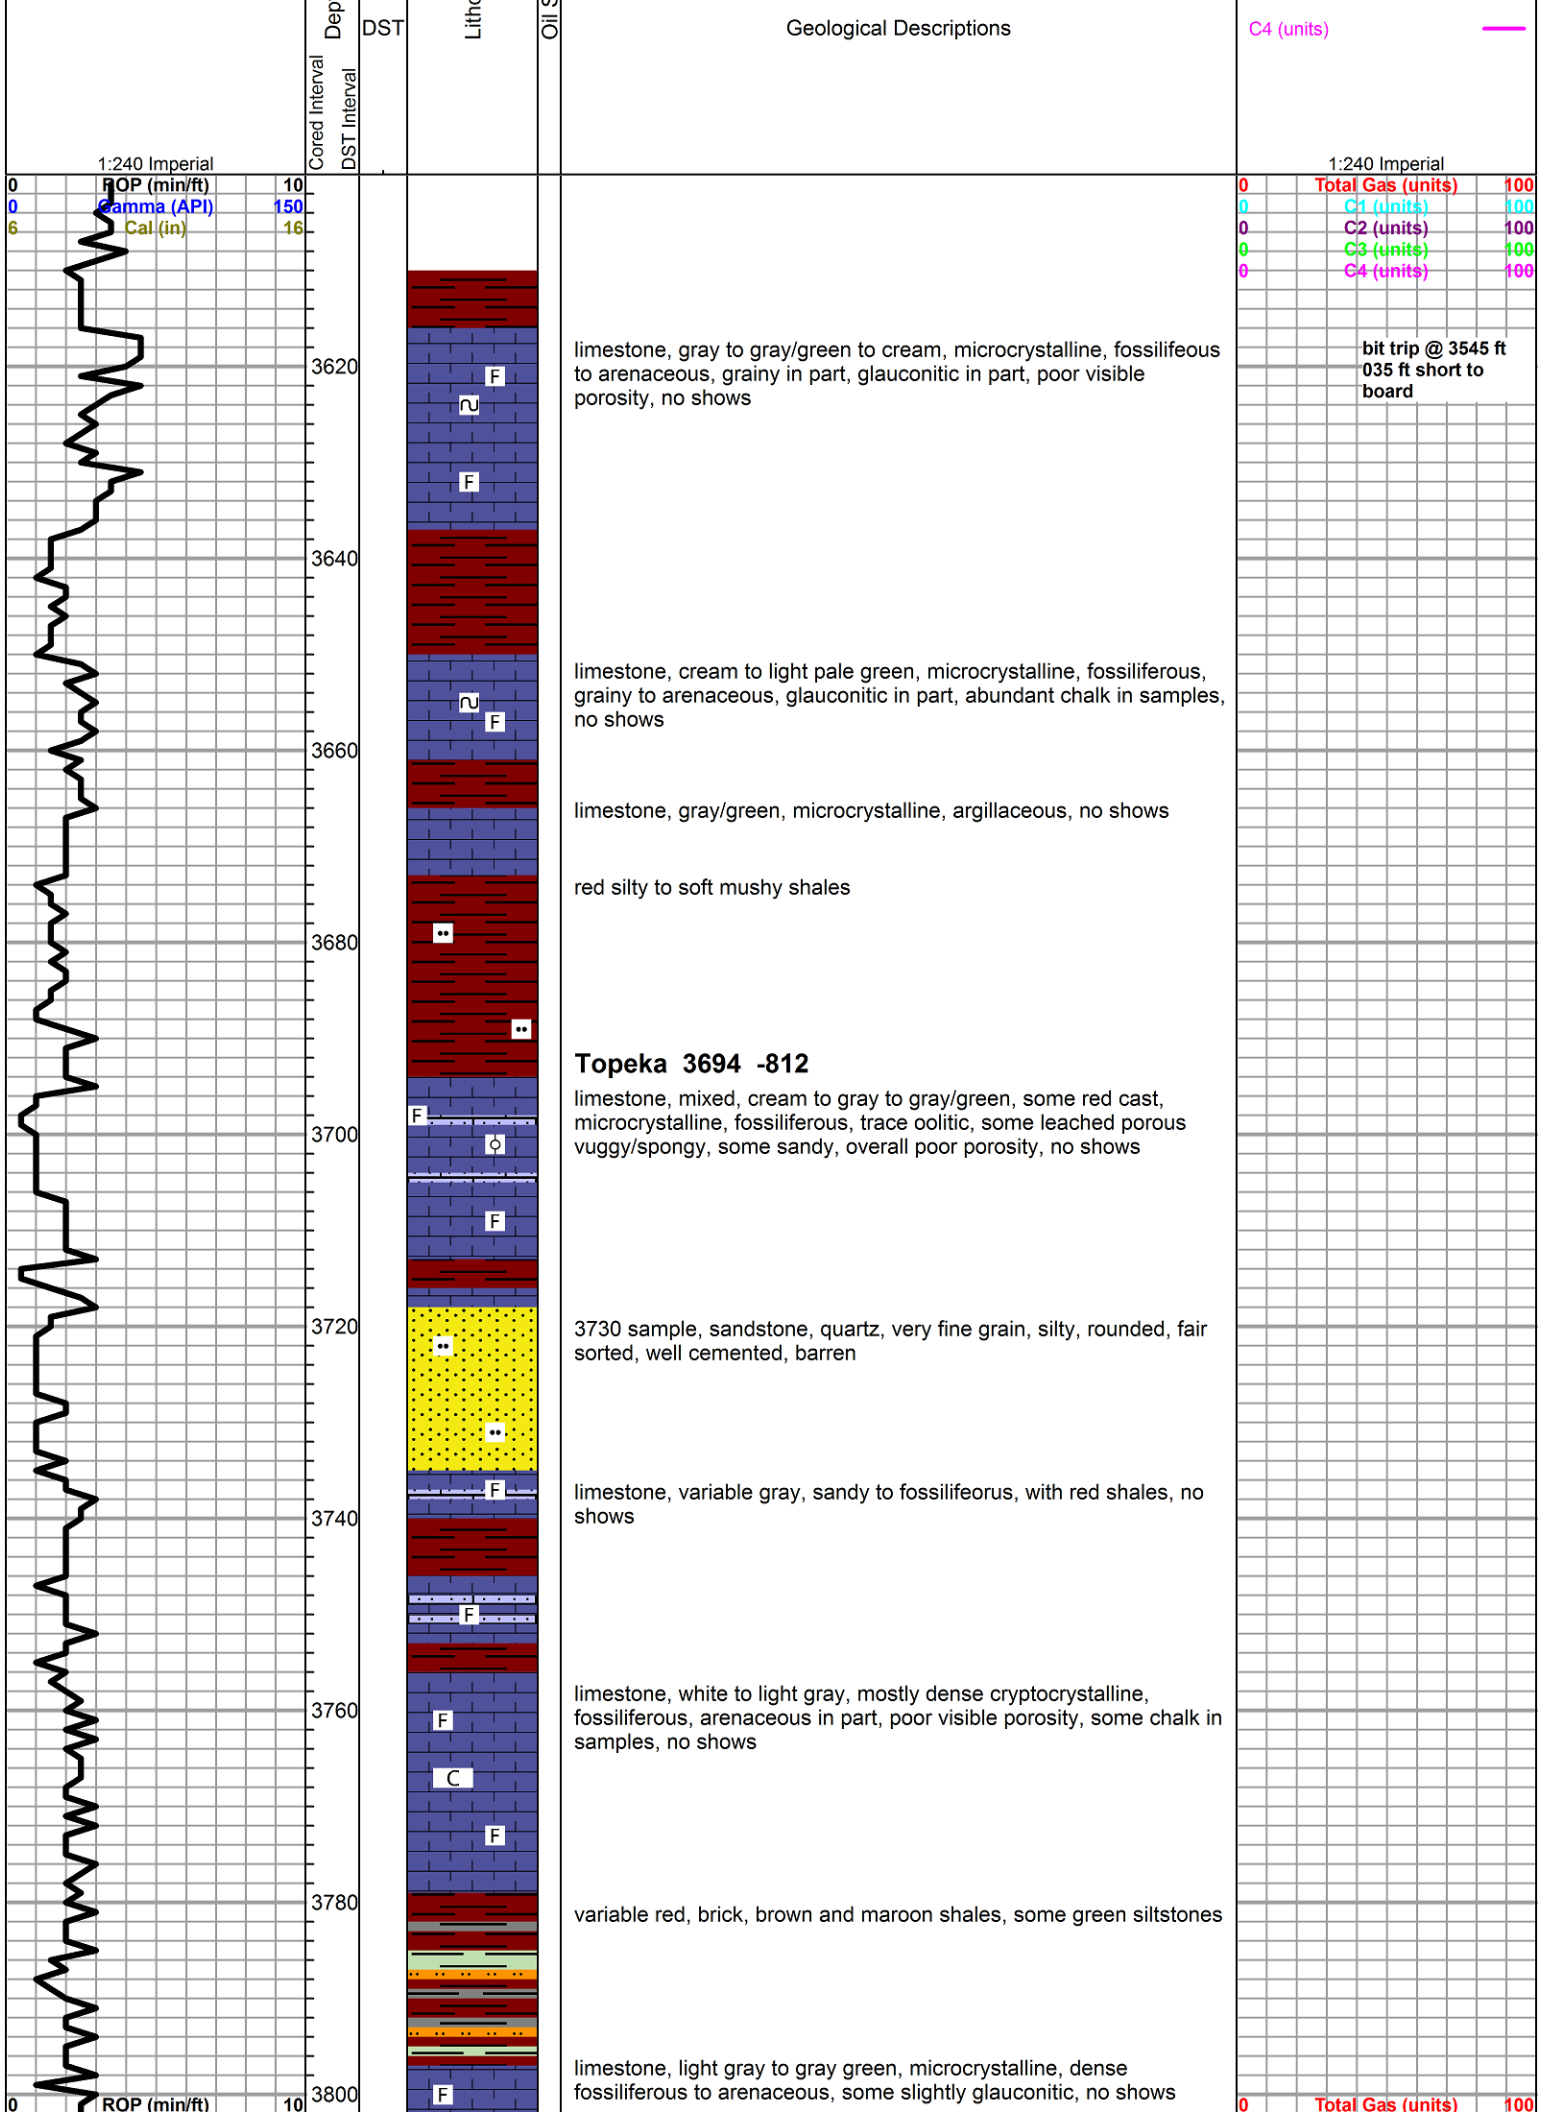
Dep
DST
Litho
Oil S
Geological Descriptions
C4 (units)

Cored Interval
DST Interval

1:240 Imperial
0 ROP (min/ft) 10
0 Gamma (API) 150
6 Cal (in) 16

1:240 Imperial
0 Total Gas (units) 100
0 C1 (units) 100
0 C2 (units) 100
0 C3 (units) 100
0 C4 (units) 100

bit trip @ 3545 ft 035 ft short to board

3620
F
F

limestone, gray to gray/green to cream, microcrystalline, fossilifeous to arenaceous, grainy in part, glauconitic in part, poor visible porosity, no shows

3640

limestone, cream to light pale green, microcrystalline, fossiliferous, grainy to arenaceous, glauconitic in part, abundant chalk in samples, no shows

F
3660

limestone, gray/green, microcrystalline, argillaceous, no shows

red silty to soft mushy shales

3680

Topeka 3694 -812
limestone, mixed, cream to gray to gray/green, some red cast, microcrystalline, fossiliferous, trace oolitic, some leached porous vuggy/spongy, some sandy, overall poor porosity, no shows

F
3700
F

3720
3730 sample, sandstone, quartz, very fine grain, silty, rounded, fair sorted, well cemented, barren

F
limestone, variable gray, sandy to fossilifeorus, with red shales, no shows
3740

F

3760
F
limestone, white to light gray, mostly dense cryptocrystalline, fossiliferous, arenaceous in part, poor visible porosity, some chalk in samples, no shows
C
F

3780
variable red, brick, brown and maroon shales, some green siltstones

limestone, light gray to gray green, microcrystalline, dense fossiliferous to arenaceous, some slightly glauconitic, no shows
3800
F

0 ROP (min/ft) 10
0 Total Gas (units) 100